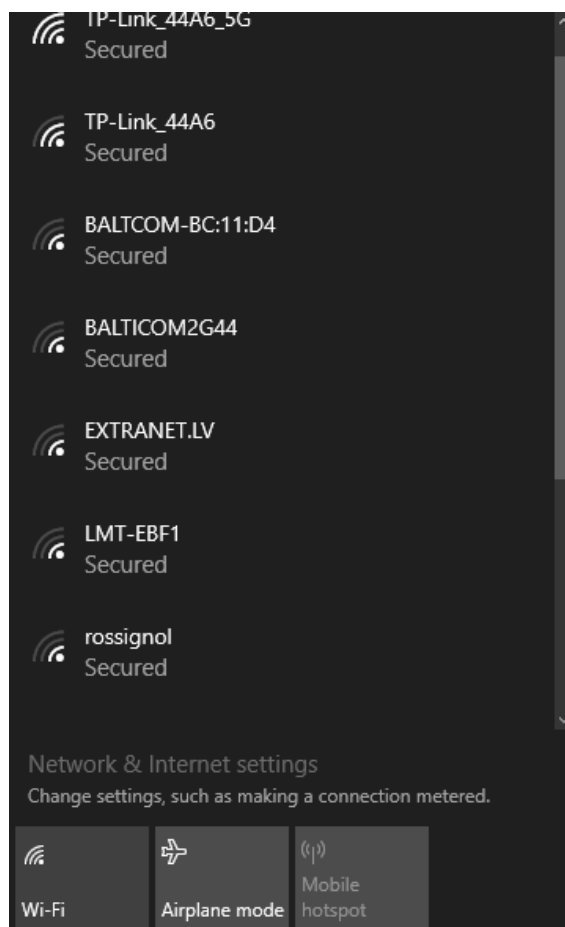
TP-Link_44A6_5G
Secured

TP-Link_44A6
Secured

BALTCOM-BC:11:D4
Secured

BALTICOM2G44
Secured

EXTRANET.LV
Secured

LMT-EBF1
Secured

rossignol
Secured

Network & Internet settings
Change settings, such as making a connection metered.

Wi-Fi

Airplane mode

Mobile hotspot